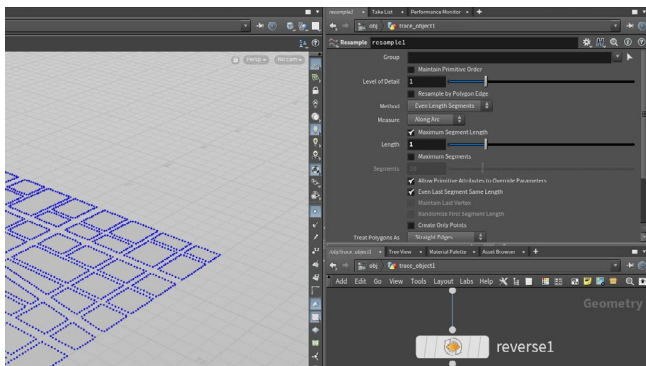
resample1 × Take List × Performance Monitor × +

obj trace_object1

Resample resample1

Group

Maintain Primitive Order

Level of Detail 1

Resample by Polygon Edge

Method Even Length Segments

Measure Along Arc

Maximum Segment Length

Length 1

Maximum Segments

Segments

Allow Primitive Attributes to Override Parameters

Even Last Segment Same Length

Maintain Last Vertex

Randomize First Segment Length

Create Only Points

Treat Polygons As Straight Edges

/obj/trace_object1 × Tree View × Material Palette × Asset Browser × +

obj trace_object1

Add Edit Go View Tools Layout Labs Help

Geometry

reverse1